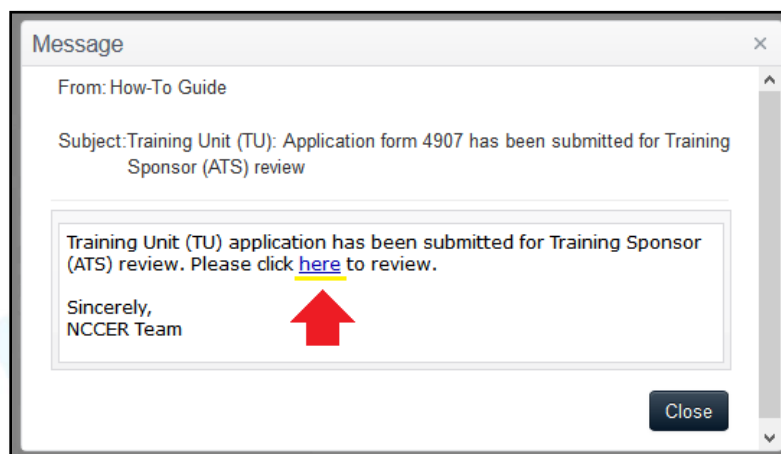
Message

×

From: How-To Guide

Subject: Training Unit (TU): Application form 4907 has been submitted for Training Sponsor (ATS) review

Training Unit (TU) application has been submitted for Training Sponsor (ATS) review. Please click here to review.

Sincerely,
NCCER Team

Close